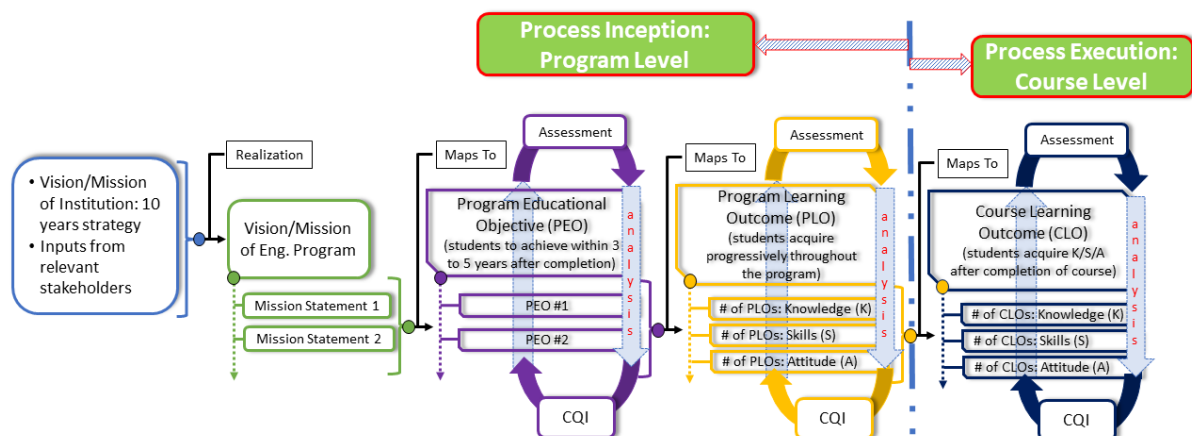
Process Inception: Program Level

Process Execution: Course Level

• Vision/Mission of Institution: 10 years strategy
• Inputs from relevant stakeholders

Realization

Vision/Mission of Eng. Program

Mission Statement 1

Mission Statement 2

Maps To

Assessment

Program Educational Objective (PEO) (students to achieve within 3 to 5 years after completion)

analysis

PEO #1

PEO #2

CQI

Maps To

Assessment

Program Learning Outcome (PLO) (students acquire progressively throughout the program)

analysis

# of PLOs: Knowledge (K)

# of PLOs: Skills (S)

# of PLOs: Attitude (A)

CQI

Maps To

Assessment

Course Learning Outcome (CLO) (students acquire K/S/A after completion of course)

analysis

# of CLOs: Knowledge (K)

# of CLOs: Skills (S)

# of CLOs: Attitude (A)

CQI